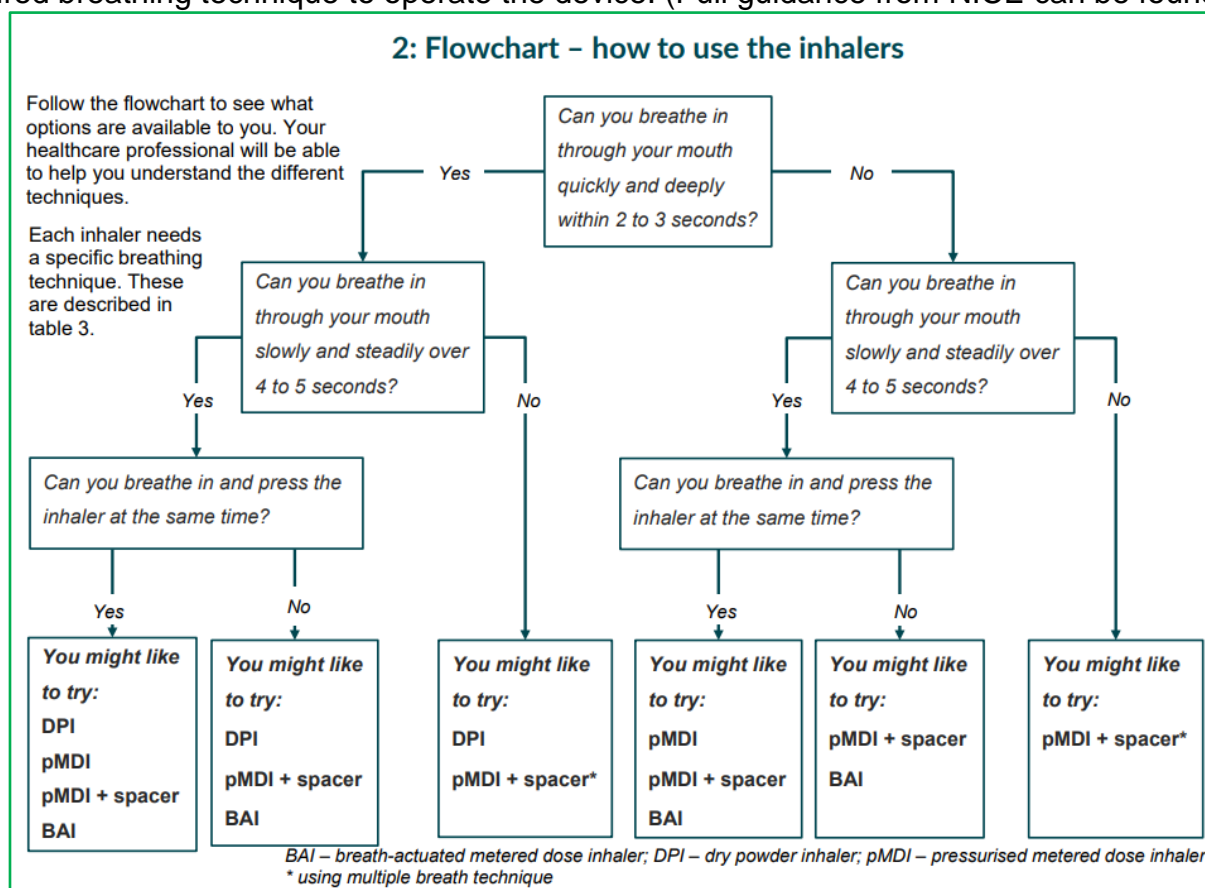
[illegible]

2: Flowchart – how to use the inhalers

Follow the flowchart to see what options are available to you. Your healthcare professional will be able to help you understand the different techniques.

Each inhaler needs a specific breathing technique. These are described in table 3.

Can you breathe in through your mouth quickly and deeply within 2 to 3 seconds?

Yes

No

Can you breathe in through your mouth slowly and steadily over 4 to 5 seconds?

Yes

No

Can you breathe in and press the inhaler at the same time?

Yes

No

You might like to try:
DPI
pMDI
pMDI + spacer
BAI

You might like to try:
DPI
pMDI + spacer
BAI

You might like to try:
DPI
pMDI + spacer*

Can you breathe in through your mouth slowly and steadily over 4 to 5 seconds?

Yes

No

Can you breathe in and press the inhaler at the same time?

Yes

No

You might like to try:
pMDI
pMDI + spacer
BAI

You might like to try:
pMDI + spacer
BAI

You might like to try:
pMDI + spacer*

BAI – breath-actuated metered dose inhaler; DPI – dry powder inhaler; pMDI – pressurised metered dose inhaler
* using multiple breath technique